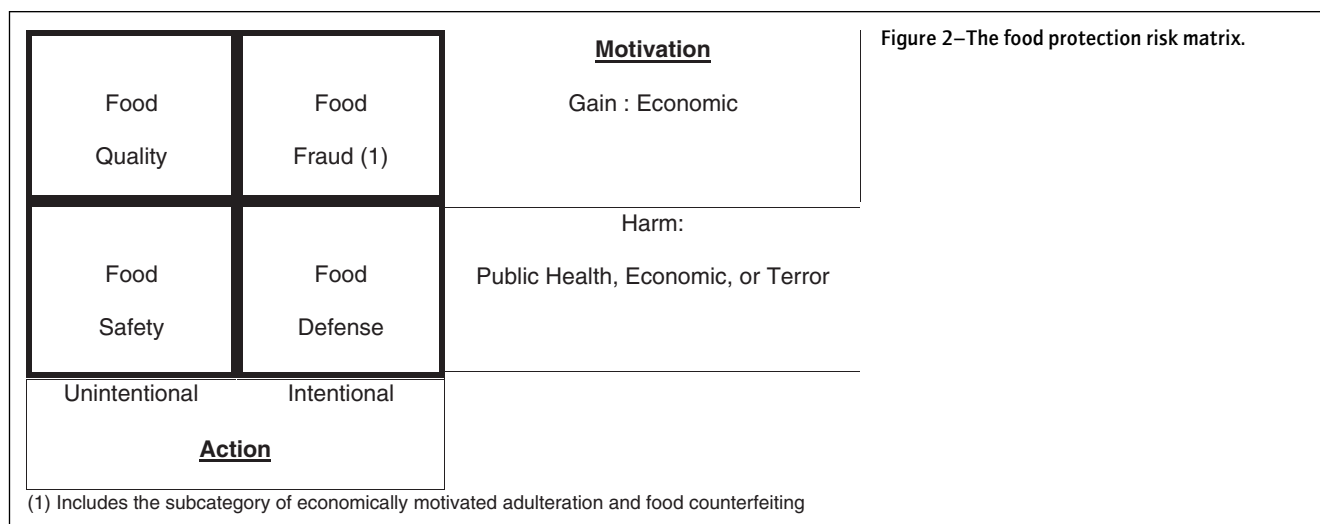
| | | Motivation |
|---|---|---|
| Food Quality | Food Fraud (1) | Gain : Economic |
| Food Safety | Food Defense | Harm: Public Health, Economic, or Terror |
| Unintentional | Intentional | |

Action

(1) Includes the subcategory of economically motivated adulteration and food counterfeiting

Figure 2–The food protection risk matrix.